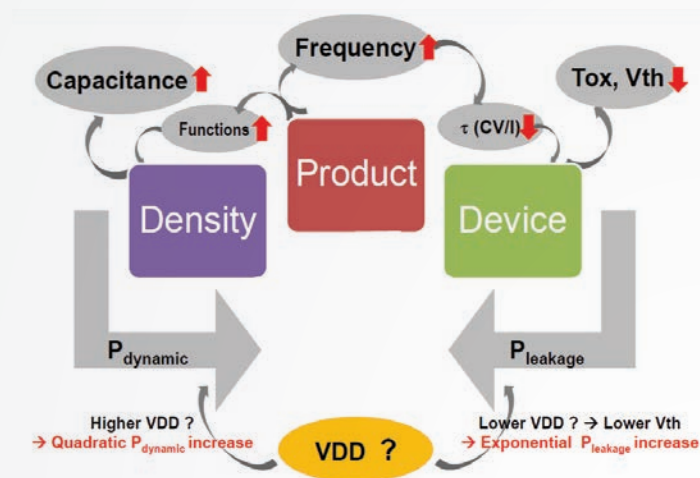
Frequency

Capacitance

Tox, Vth

Functions

Product

τ (CV/I)

Density

Device

$P_{dynamic}$

$P_{leakage}$

Higher VDD ?
→ Quadratic $P_{dynamic}$ increase

VDD ?

Lower VDD ? → Lower Vth
→ Exponential $P_{leakage}$ increase